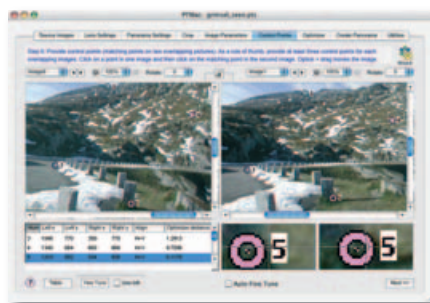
PTMac - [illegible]

Source Images | Lens Settings | Panorama Settings | Crop | Image Parameters | Control Points | Optimize | Create Panorama | Utilities

Step 6: Provide control points (matching points on two overlapping pictures). As a rule of thumb, provide at least three control points for each overlapping images. Click on a point in one image and then click on the matching point in the second image. Option + drag moves the image.

5

5

Auto Fine Tune

Next >>